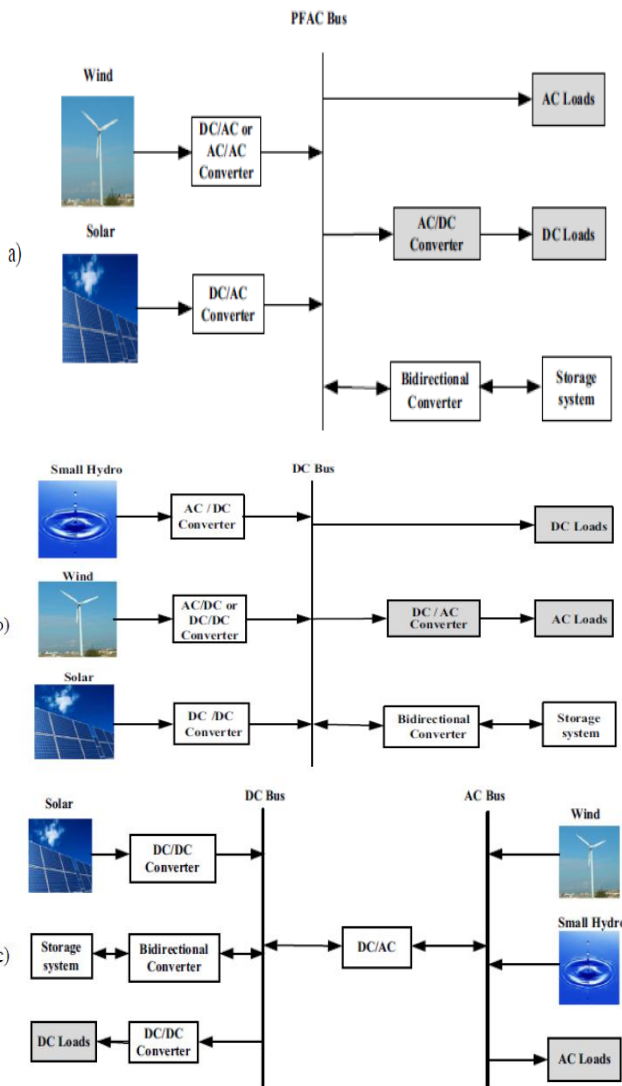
PFAC Bus

Wind

DC/AC or AC/AC Converter

AC Loads

a)

Solar

AC/DC Converter

DC Loads

DC/AC Converter

Bidirectional Converter

Storage system

Small Hydro

DC Bus

AC / DC Converter

DC Loads

Wind

b)

AC/DC or DC/DC Converter

DC / AC Converter

AC Loads

Solar

DC /DC Converter

Bidirectional Converter

Storage system

Solar

DC Bus

AC Bus

Wind

DC/DC Converter

Small Hydro

c)

Storage system

Bidirectional Converter

DC/AC

DC Loads

DC/DC Converter

AC Loads